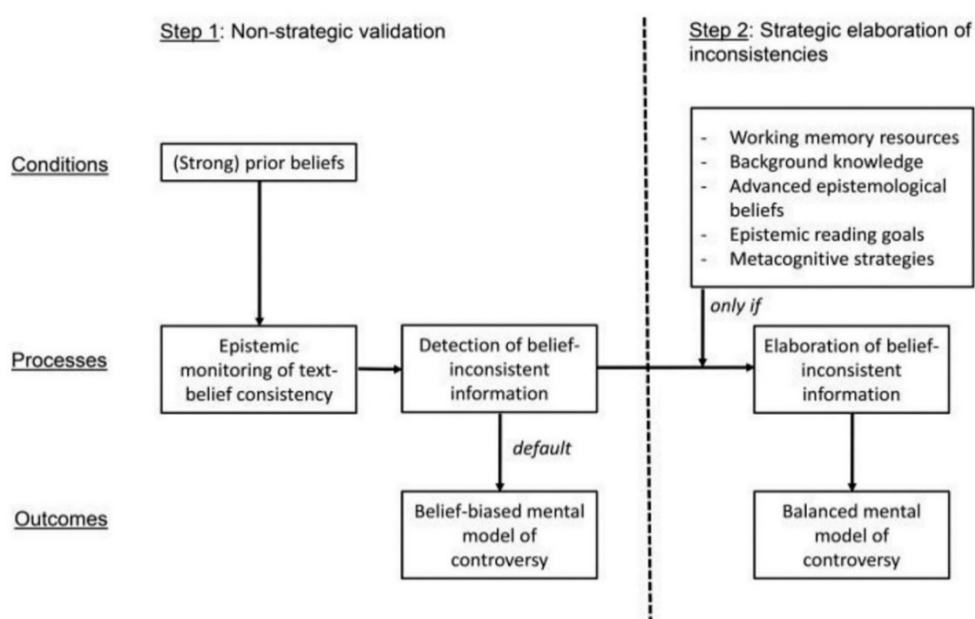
Step 1: Non-strategic validation

Step 2: Strategic elaboration of inconsistencies

Conditions

(Strong) prior beliefs

- Working memory resources
- Background knowledge
- Advanced epistemological beliefs
- Epistemic reading goals
- Metacognitive strategies

only if

Processes

Epistemic monitoring of text-belief consistency

Detection of belief-inconsistent information

Elaboration of belief-inconsistent information

default

Outcomes

Belief-biased mental model of controversy

Balanced mental model of controversy